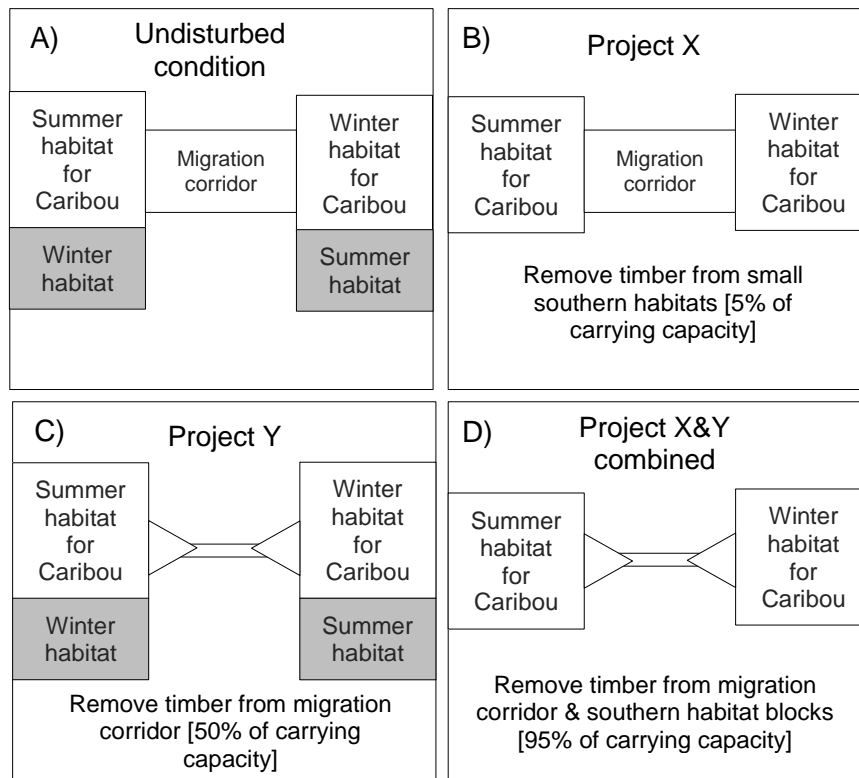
A) Undisturbed condition

Summer habitat for Caribou

Migration corridor

Winter habitat for Caribou

Winter habitat

Summer habitat

B) Project X

Summer habitat for Caribou

Migration corridor

Winter habitat for Caribou

Remove timber from small southern habitats [5% of carrying capacity]

C) Project Y

Summer habitat for Caribou

Winter habitat for Caribou

Winter habitat

Summer habitat

Remove timber from migration corridor [50% of carrying capacity]

D) Project X&Y combined

Summer habitat for Caribou

Winter habitat for Caribou

Remove timber from migration corridor & southern habitat blocks [95% of carrying capacity]